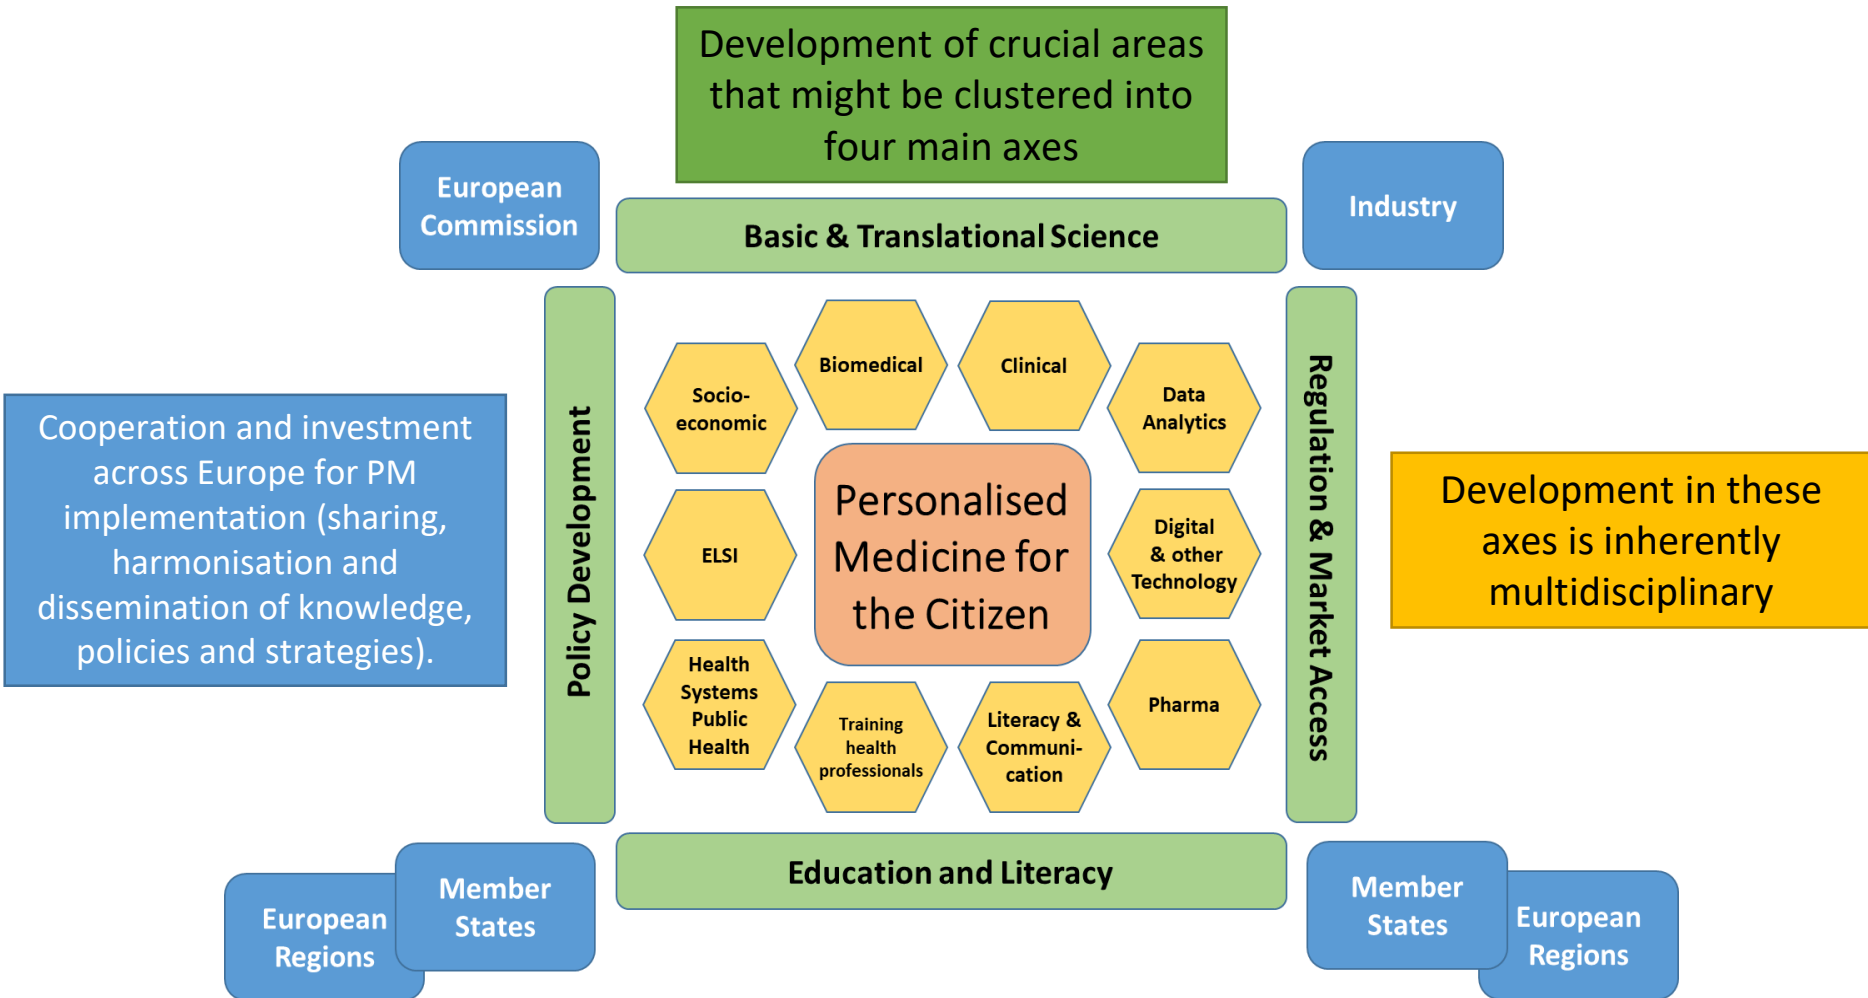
Development of crucial areas that might be clustered into four main axes

European Commission

Basic & Translational Science

Industry

Cooperation and investment across Europe for PM implementation (sharing, harmonisation and dissemination of knowledge, policies and strategies).

Policy Development

Socio-economic

Biomedical

Clinical

Data Analytics

ELSI

Personalised Medicine for the Citizen

Digital & other Technology

Health Systems Public Health

Training health professionals

Literacy & Communication

Pharma

Regulation & Market Access

Development in these axes is inherently multidisciplinary

Education and Literacy

European Regions

Member States

Member States

European Regions